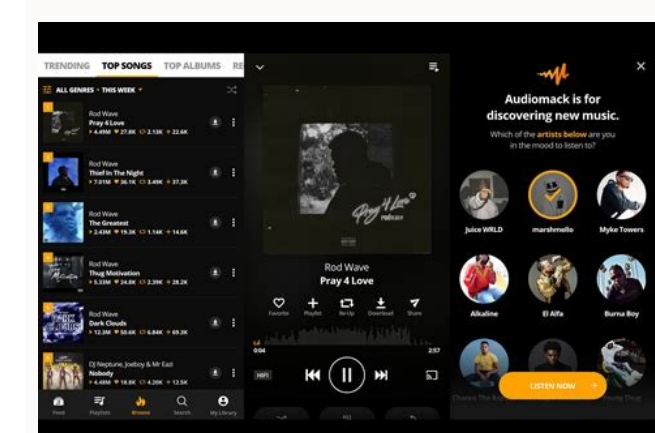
TRENDING TOP SONGS TOP ALBUMS RE

ALL GENRES • THIS WEEK

1
Rod Wave
Pray 4 Love
4.49M 27.8K 3.21K 22.6K

2
Rod Wave
Thief In The Night
7.01M 36.1K 3.49K 37.3K

3
Rod Wave
The Greatest
2.43M 19.3K 1.14K 14.6K

4
Rod Wave
Thug Motivation
3.33M 24.8K 2.39K 28.2K

5
Rod Wave
Dark Clouds
12.3M 50.6K 6.84K 69.2K

6
DJ Neptune, Joeboy & Mr Eazi
Nobody
4.48M 18.8K 4.20K 12.5K

Feed Playlists Browse Search My Library

Pray 4 Love

Rod Wave
Pray 4 Love

Favorite Playlist Re-Up Download Share

0:04 2:57

HIFI

Audiomack is for discovering new music.

Which of the artists below are you in the mood to listen to?

Juice WRLD marshmello Myke Towers
Alkaline El Alfa Burna Boy

LISTEN NOW